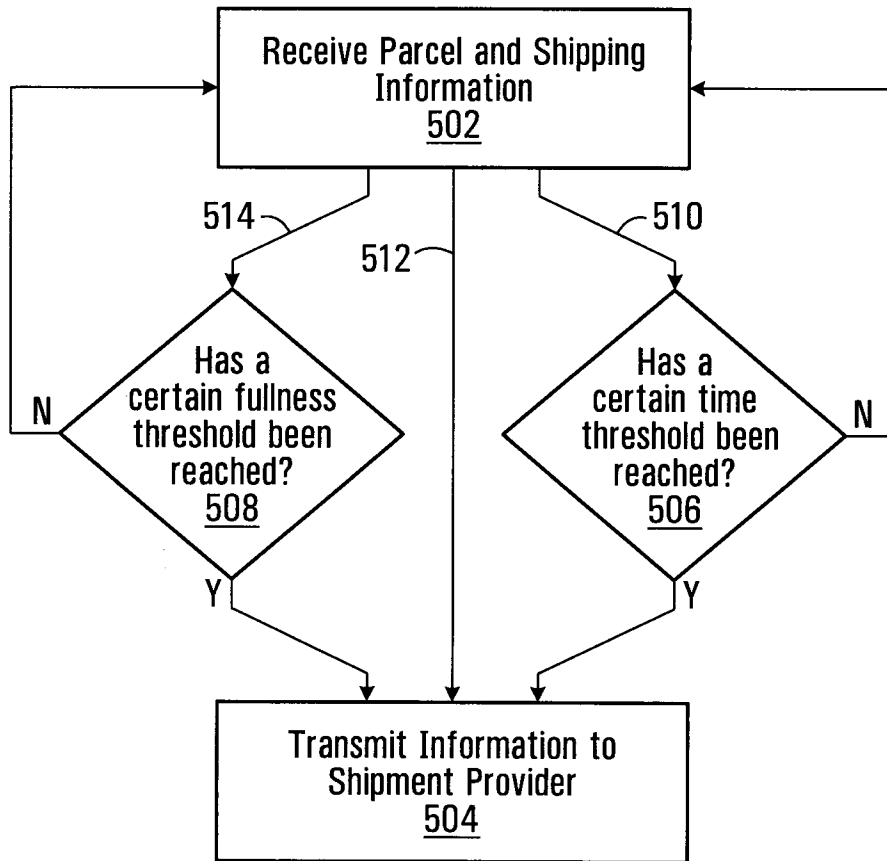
Receive Parcel and Shipping Information
502

514

512

510

Has a certain fullness threshold been reached?
508

N

Y

Has a certain time threshold been reached?
506

N

Y

Transmit Information to Shipment Provider
504